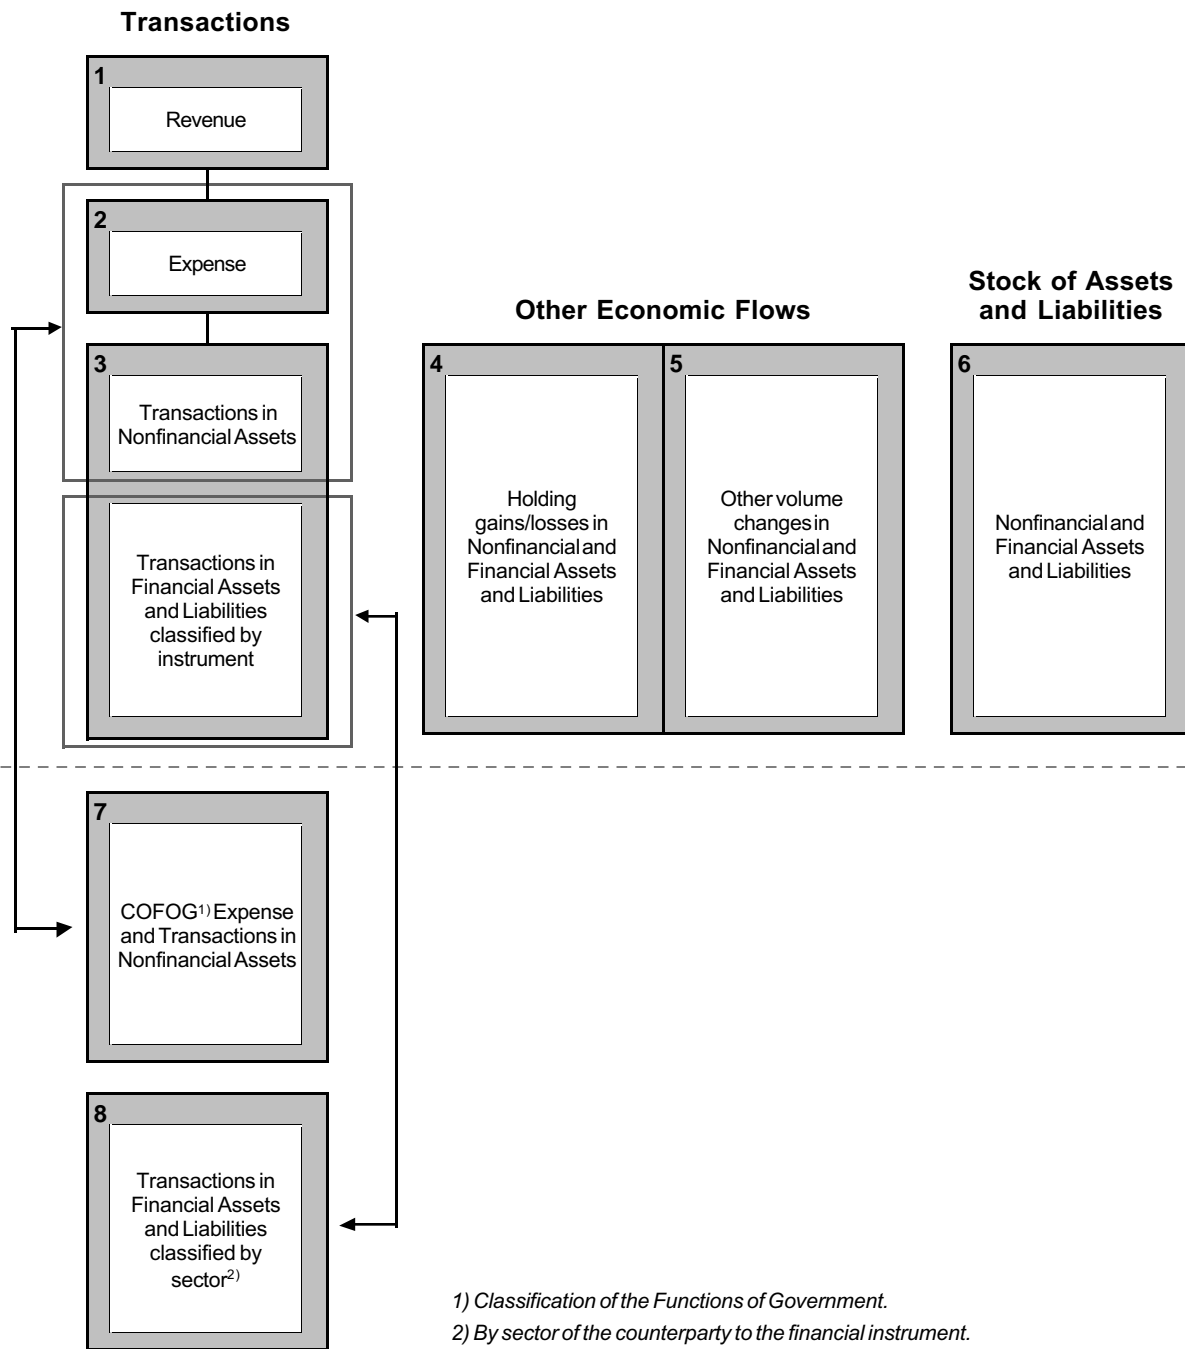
Transactions

1
Revenue

2
Expense

3
Transactions in Nonfinancial Assets

Transactions in Financial Assets and Liabilities classified by instrument

Other Economic Flows

4
Holding gains/losses in Nonfinancial and Financial Assets and Liabilities

5
Other volume changes in Nonfinancial and Financial Assets and Liabilities

Stock of Assets and Liabilities

6
Nonfinancial and Financial Assets and Liabilities

7
COFOG$^{1)}$ Expense and Transactions in Nonfinancial Assets

8
Transactions in Financial Assets and Liabilities classified by sector$^{2)}$

1) Classification of the Functions of Government.
2) By sector of the counterparty to the financial instrument.